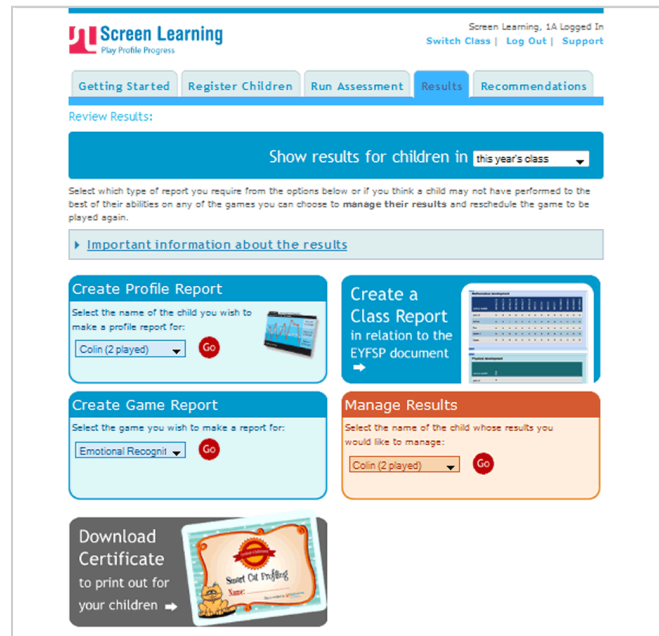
Screen Learning
Play Profile Progress

Screen Learning, 1A Logged In
Switch Class | Log Out | Support

Getting Started | Register Children | Run Assessment | Results | Recommendations

Review Results:

Show results for children in this year's class

Select which type of report you require from the options below or if you think a child may not have performed to the best of their abilities on any of the games you can choose to manage their results and reschedule the game to be played again.

▸ Important information about the results

Create Profile Report
Select the name of the child you wish to make a profile report for:
Colin (2 played)
Go

Create a Class Report in relation to the EYFSP document ➡

Create Game Report
Select the game you wish to make a report for:
Emotional Recognit
Go

Manage Results
Select the name of the child whose results you would like to manage:
Colin (2 played)
Go

Download Certificate to print out for your children ➡

Smart Cat Profiling
Name: